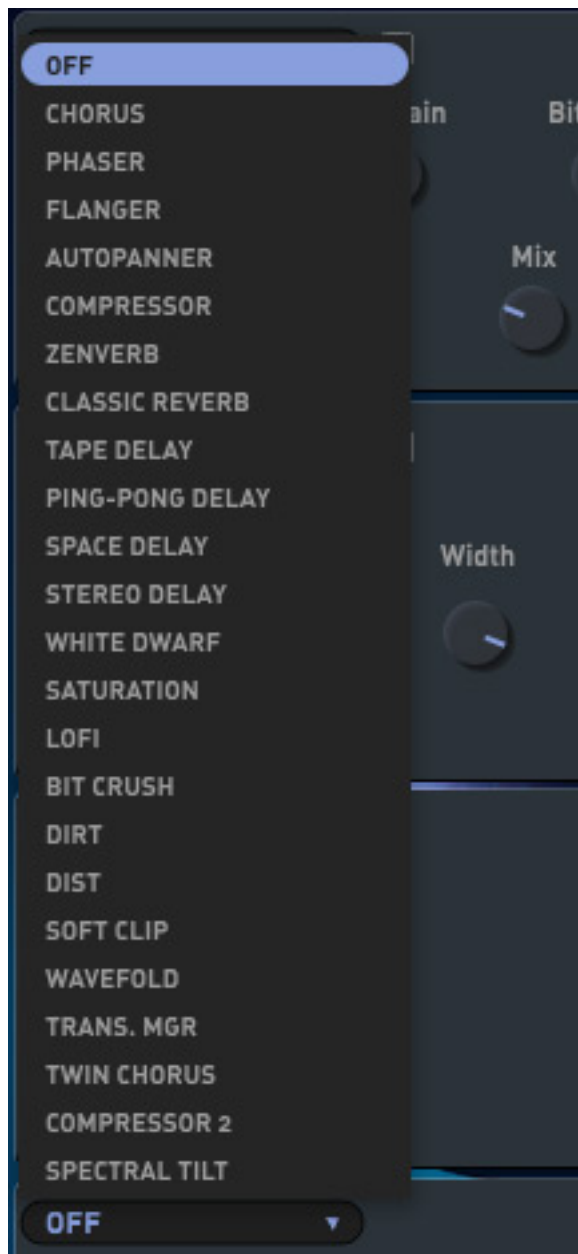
OFF
CHORUS
PHASER
FLANGER
AUTOPANNER
COMPRESSOR
ZENVERB
CLASSIC REVERB
TAPE DELAY
PING-PONG DELAY
SPACE DELAY
STEREO DELAY
WHITE DWARF
SATURATION
LOFI
BIT CRUSH
DIRT
DIST
SOFT CLIP
WAVEFOLD
TRANS. MGR
TWIN CHORUS
COMPRESSOR 2
SPECTRAL TILT

ain
Bi
Mix
Width

OFF